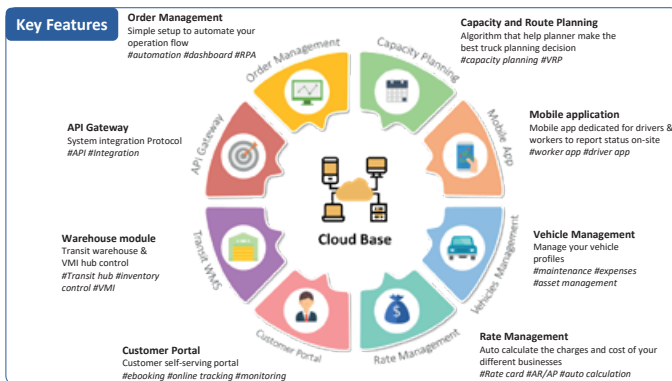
Key Features

Order Management
Simple setup to automate your operation flow
#automation #dashboard #RPA

Capacity and Route Planning
Algorithm that help planner make the best truck planning decision
#capacity planning #VRP

API Gateway
System integration Protocol
#API #Integration

Mobile application
Mobile app dedicated for drivers & workers to report status on-site
#worker app #driver app

Order Management
Capacity Planning
Mobile App
Vehicles Management
Rate Management
Customer Portal
Transit WMS
API Gateway

Cloud Base

Warehouse module
Transit warehouse & VMI hub control
#Transit hub #inventory control #VMI

Vehicle Management
Manage your vehicle profiles
#maintenance #expenses #asset management

Customer Portal
Customer self-serving portal
#ebooking #online tracking #monitoring

Rate Management
Auto calculate the charges and cost of your different businesses
#Rate card #AR/AP #auto calculation